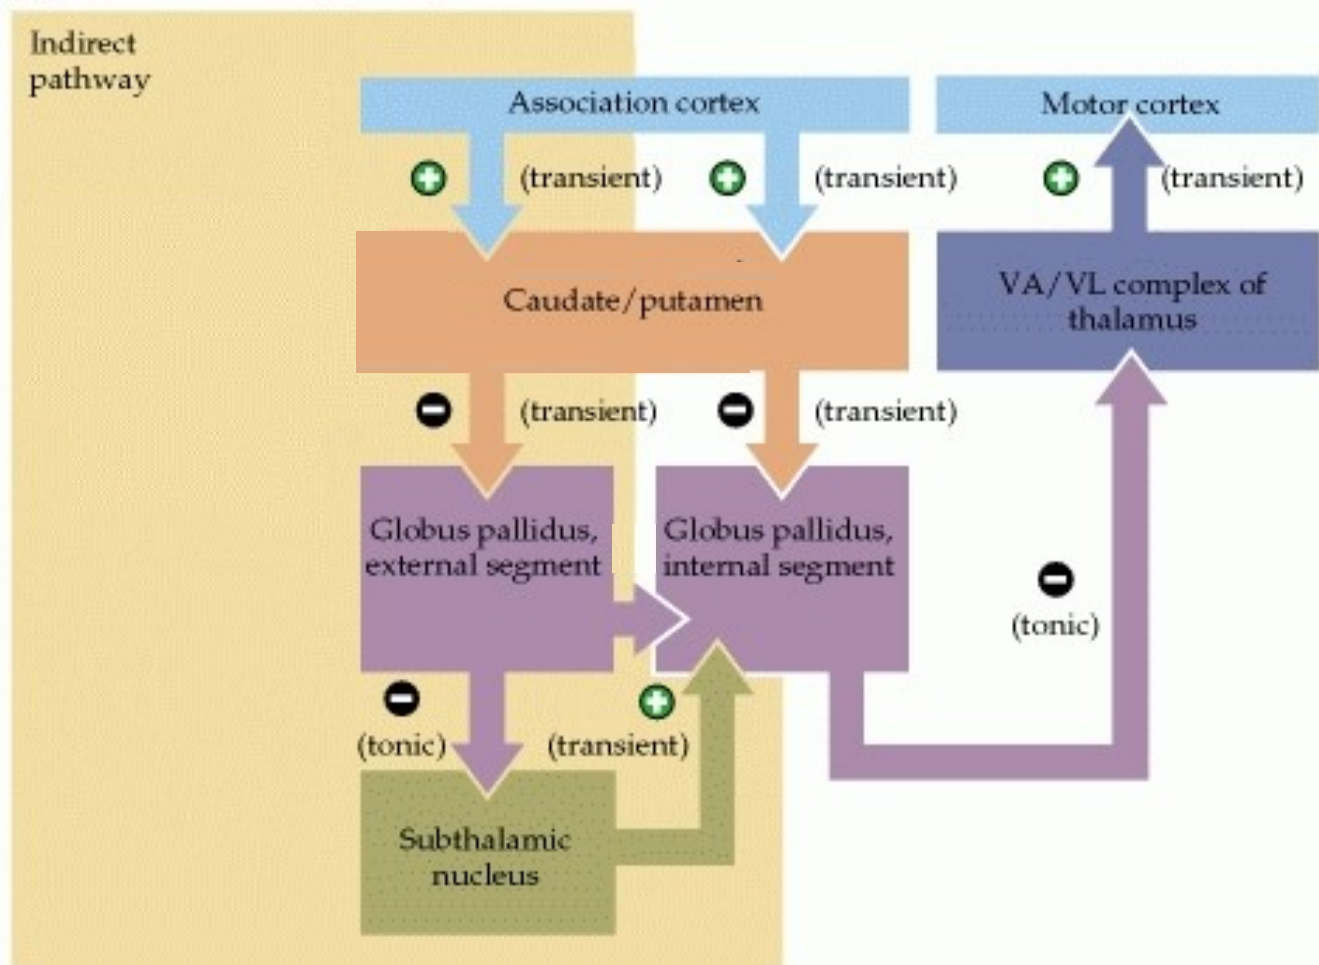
Indirect pathway

Association cortex

Motor cortex

(transient)

(transient)

(transient)

Caudate/putamen

VA/VL complex of thalamus

(transient)

(transient)

Globus pallidus, external segment

Globus pallidus, internal segment

(tonic)

(tonic)

(transient)

Subthalamic nucleus